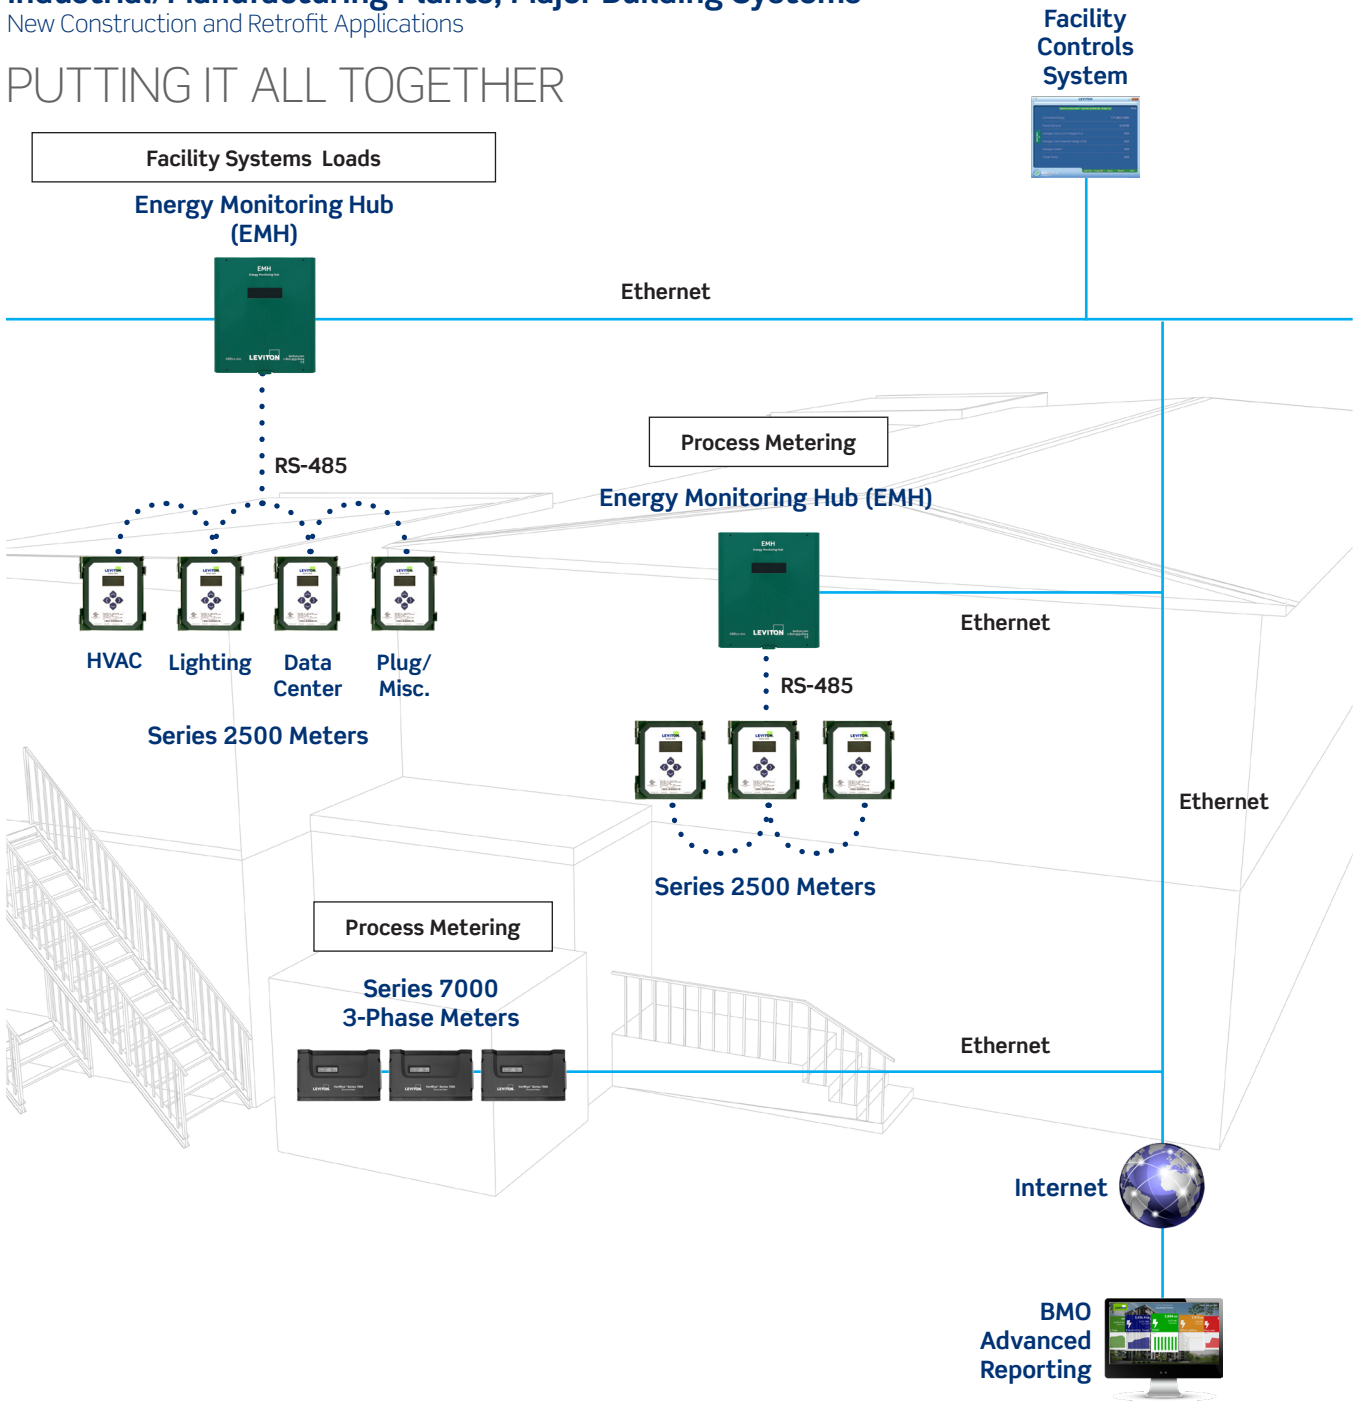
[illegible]
New Construction and Retrofit Applications

PUTTING IT ALL TOGETHER

Facility Controls System

Facility Systems Loads

Energy Monitoring Hub (EMH)

EMH

LEVITON

Ethernet

RS-485

Process Metering

Energy Monitoring Hub (EMH)

EMH

LEVITON

Ethernet

HVAC

Lighting

Data Center

Plug/ Misc.

Series 2500 Meters

RS-485

Ethernet

Series 2500 Meters

Process Metering

Series 7000 3-Phase Meters

Ethernet

Internet

BMO Advanced Reporting